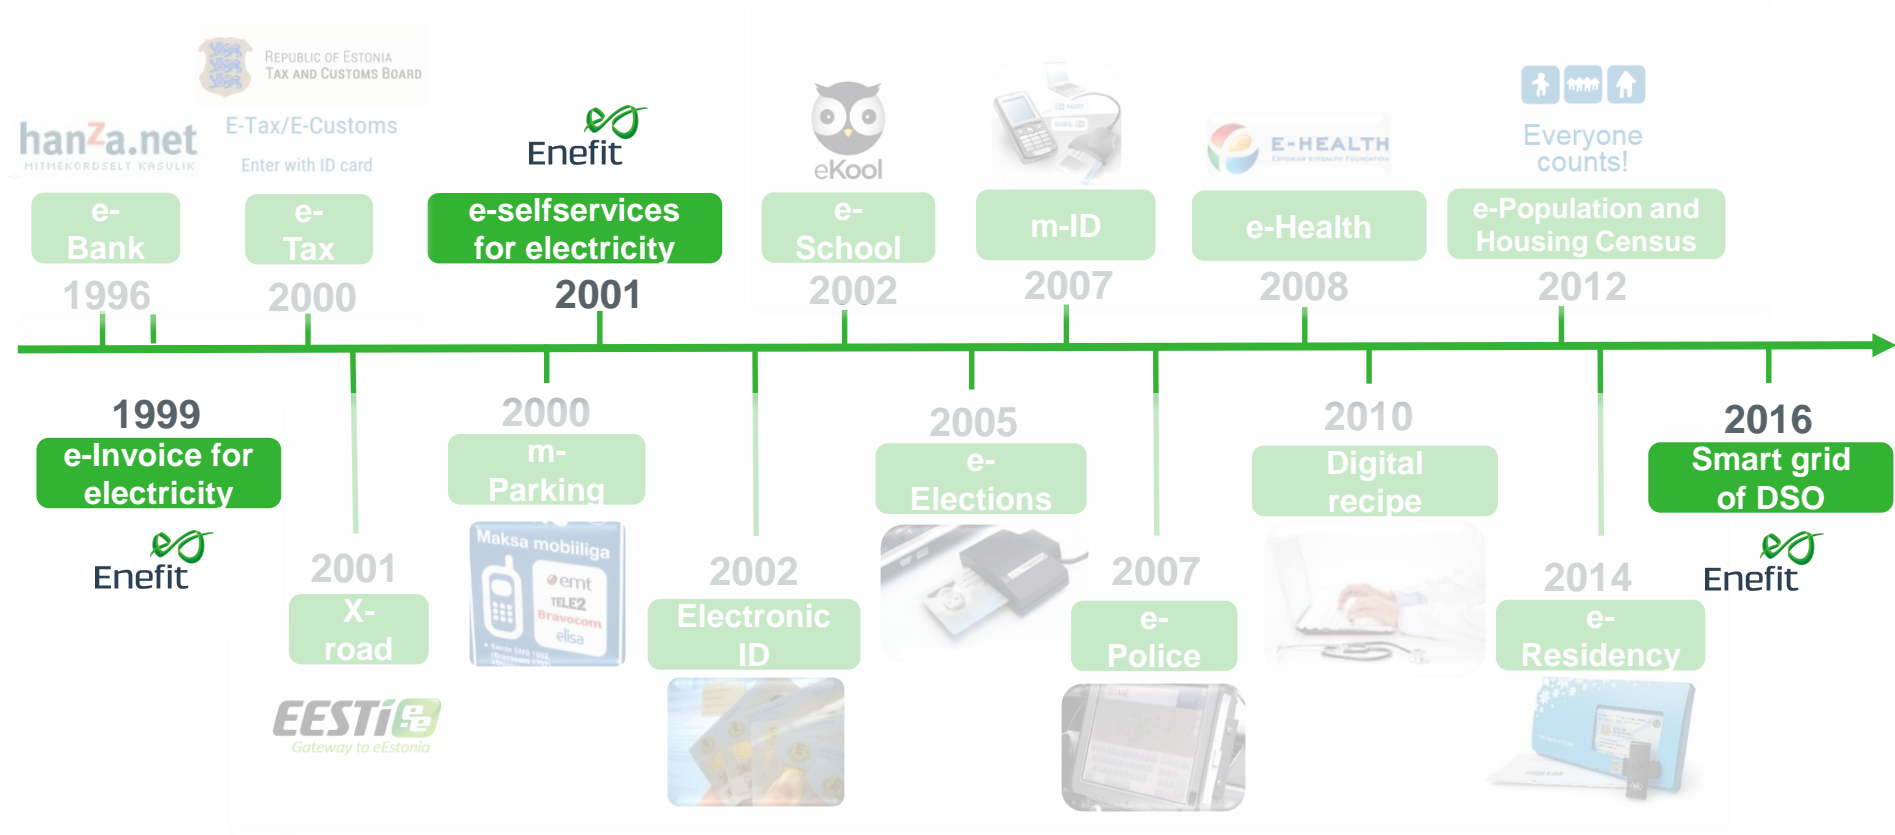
hanza.net
MITMEKORDSELT KASULIK

REPUBLIC OF ESTONIA
TAX AND CUSTOMS BOARD

E-Tax/E-Customs
Enter with ID card

Enefit

eKool

E-HEALTH
ESTONIAN E-HEALTH FOUNDATION

Everyone counts!

e-Bank
1996

e-Tax
2000

e-selfservices for electricity
2001

e-School
2002

m-ID
2007

e-Health
2008

e-Population and Housing Census
2012

1999
e-Invoice for electricity
Enefit

2001
X-road
EESTI
Gateway to eEstonia

2000
m-Parking
Maksa mobiiliga
emt
TELE2
Bravocom
elisa

2002
Electronic ID

2005
e-Elections

2007
e-Police

2010
Digital recipe

2014
e-Residency

2016
Smart grid of DSO
Enefit